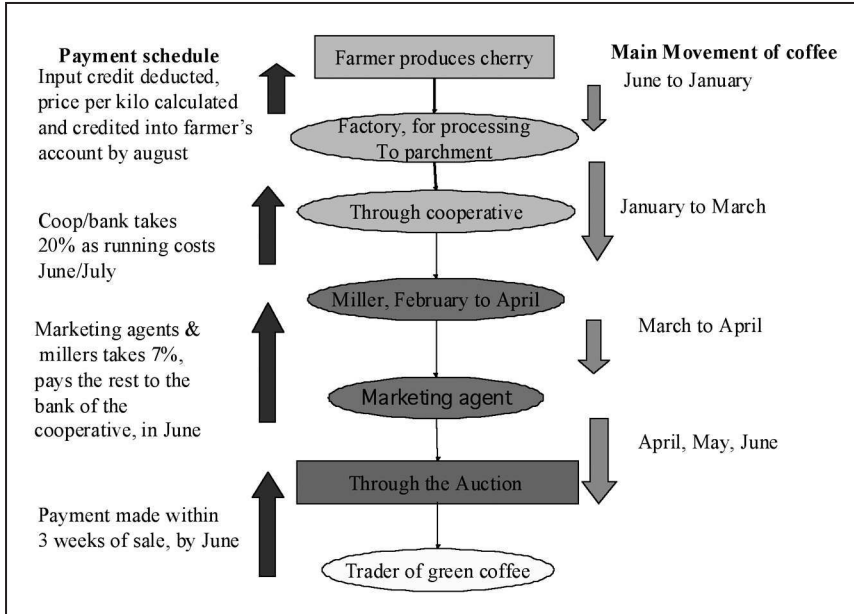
Payment schedule
Input credit deducted, price per kilo calculated and credited into farmer's account by august

Farmer produces cherry

Main Movement of coffee
June to January

Factory, for processing To parchment

Coop/bank takes 20% as running costs June/July

Through cooperative

January to March

Miller, February to April

Marketing agents & millers takes 7%, pays the rest to the bank of the cooperative, in June

March to April

Marketing agent

April, May, June

Through the Auction

Payment made within 3 weeks of sale, by June

Trader of green coffee